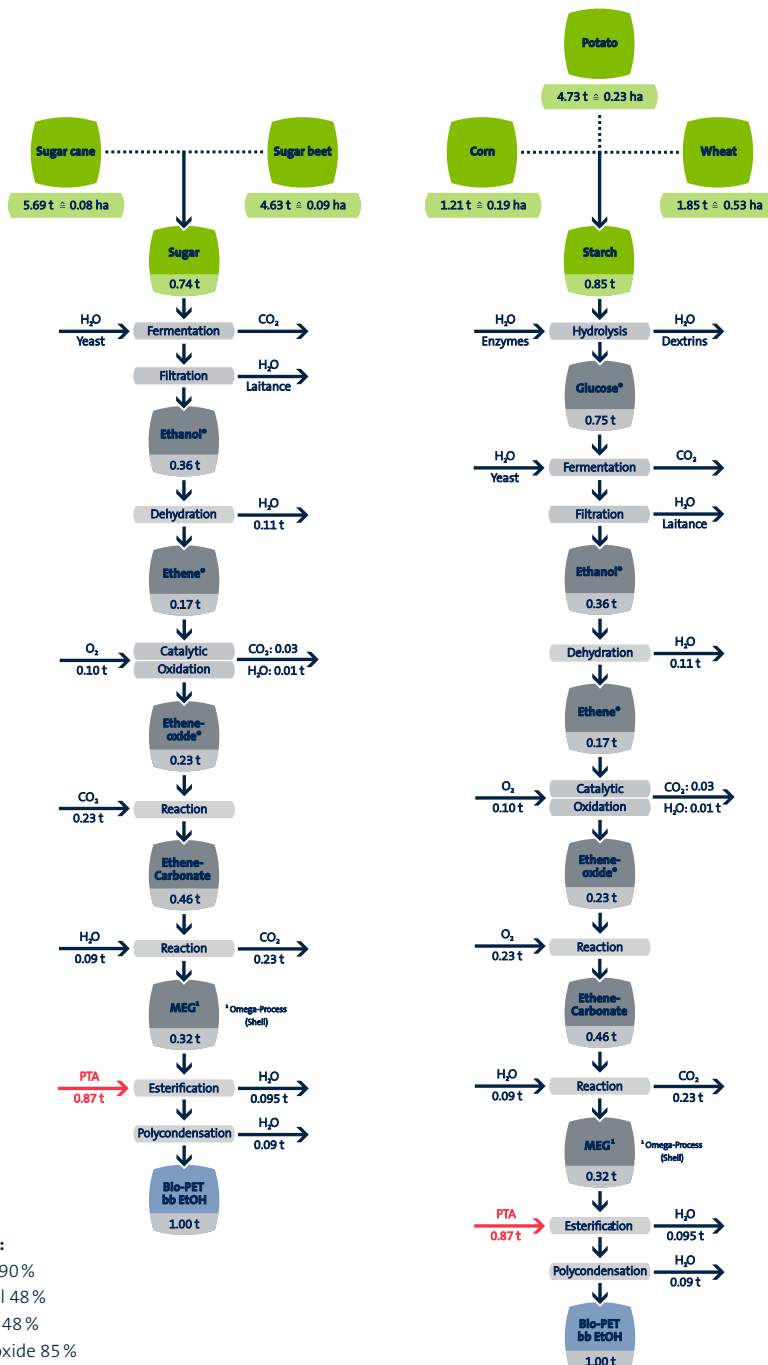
Sugar cane
5.69 t ≙ 0.08 ha
Sugar beet
4.63 t ≙ 0.09 ha
Sugar
0.74 t
$H_2O$
Yeast
Fermentation
$CO_2$
Filtration
$H_2O$
Laitance
Ethanol*
0.36 t
Dehydration
$H_2O$
0.11 t
Ethene*
0.17 t
$O_2$
0.10 t
Catalytic Oxidation
$CO_2$: 0.03
$H_2O$: 0.01 t
Ethene-oxide*
0.23 t
$CO_2$
0.23 t
Reaction
Ethene-Carbonate
0.46 t
$H_2O$
0.09 t
Reaction
$CO_2$
0.23 t
MEG¹
¹ Omega-Process (Shell)
0.32 t
PTA
0.87 t
Esterification
$H_2O$
0.095 t
Polycondensation
$H_2O$
0.09 t
Bio-PET bb EtOH
1.00 t

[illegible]:
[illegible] 90 %
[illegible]l 48 %
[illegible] 48 %
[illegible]oxide 85 %

Potato
4.73 t ≙ 0.23 ha
Corn
1.21 t ≙ 0.19 ha
Wheat
1.85 t ≙ 0.53 ha
Starch
0.85 t
$H_2O$
Enzymes
Hydrolysis
$H_2O$
Dextrins
Glucose*
0.75 t
$H_2O$
Yeast
Fermentation
$CO_2$
Filtration
$H_2O$
Laitance
Ethanol*
0.36 t
Dehydration
$H_2O$
0.11 t
Ethene*
0.17 t
$O_2$
0.10 t
Catalytic Oxidation
$CO_2$: 0.03
$H_2O$: 0.01 t
Ethene-oxide*
0.23 t
$O_2$
0.23 t
Reaction
Ethene-Carbonate
0.46 t
$H_2O$
0.09 t
Reaction
$CO_2$
0.23 t
MEG¹
¹ Omega-Process (Shell)
0.32 t
PTA
0.87 t
Esterification
$H_2O$
0.095 t
Polycondensation
$H_2O$
0.09 t
Bio-PET bb EtOH
1.00 t